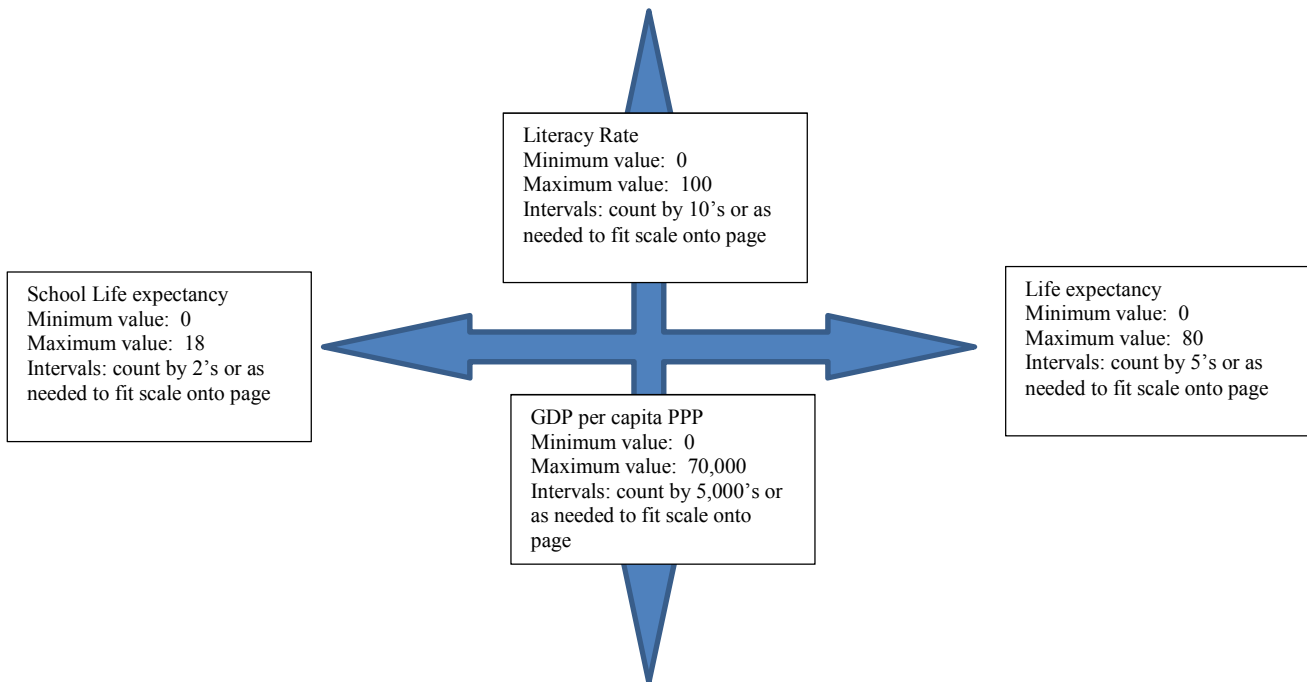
Literacy Rate
Minimum value: 0
Maximum value: 100
Intervals: count by 10's or as needed to fit scale onto page

School Life expectancy
Minimum value: 0
Maximum value: 18
Intervals: count by 2's or as needed to fit scale onto page

Life expectancy
Minimum value: 0
Maximum value: 80
Intervals: count by 5's or as needed to fit scale onto page

GDP per capita PPP
Minimum value: 0
Maximum value: 70,000
Intervals: count by 5,000's or as needed to fit scale onto page